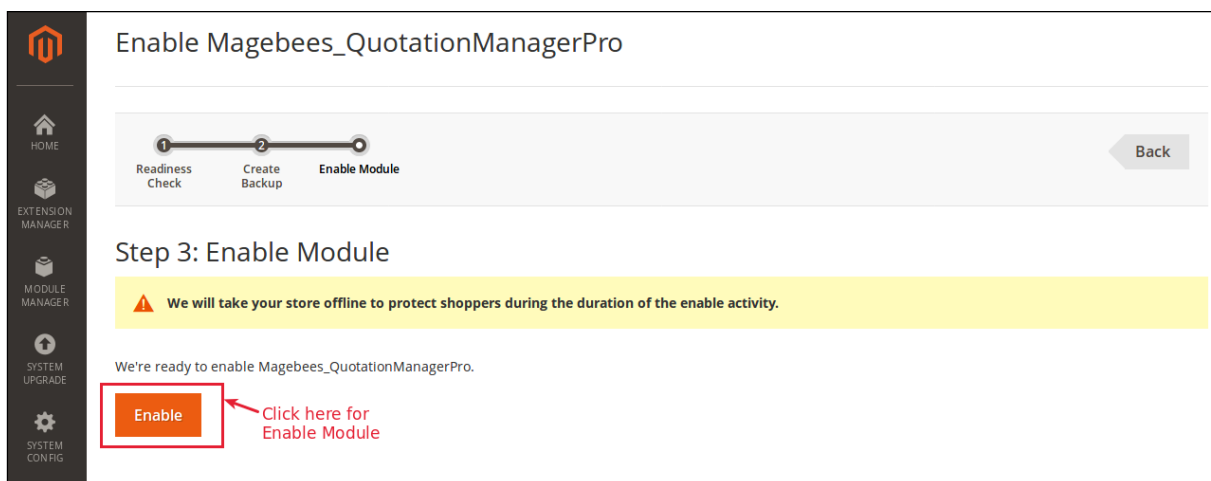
HOME
EXTENSION MANAGER
MODULE MANAGER
SYSTEM UPGRADE
SYSTEM CONFIG

Enable Magebees_QuotationManagerPro

1 Readiness Check
2 Create Backup
Enable Module

Back

Step 3: Enable Module

We will take your store offline to protect shoppers during the duration of the enable activity.

We're ready to enable Magebees_QuotationManagerPro.

Enable

Click here for Enable Module